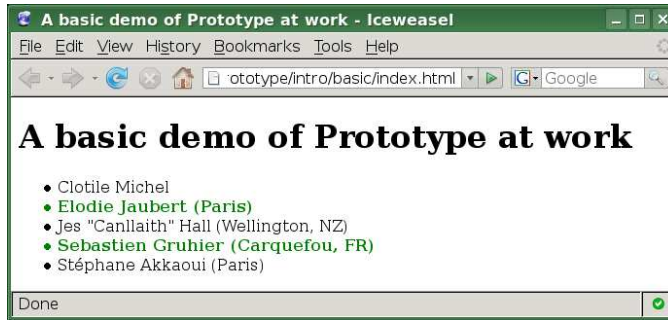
A basic demo of Prototype at work - Iceweasel

File Edit View History Bookmarks Tools Help

ototype/intro/basic/index.html

Google

# A basic demo of Prototype at work

- Clotile Michel
- Elodie Jaubert (Paris)
- Jes "Canllaith" Hall (Wellington, NZ)
- Sebastien Gruhier (Carquefou, FR)
- Stéphane Akkaoui (Paris)

Done